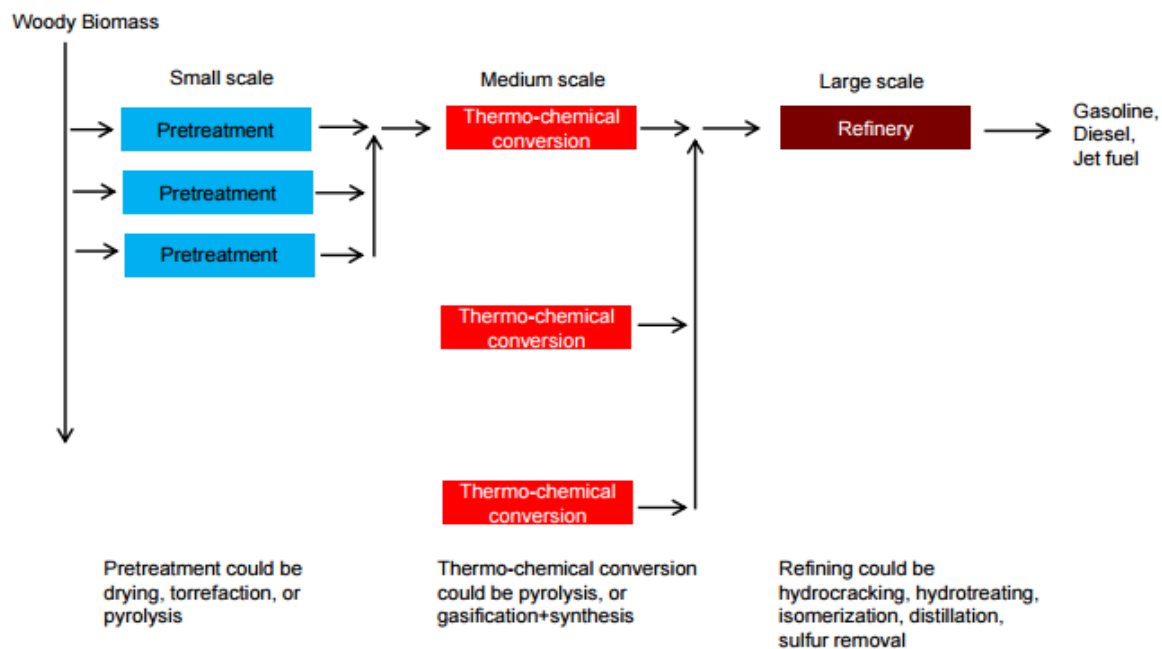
Woody Biomass

Small scale

Pretreatment

Pretreatment

Pretreatment

Medium scale

Thermo-chemical conversion

Thermo-chemical conversion

Thermo-chemical conversion

Large scale

Refinery

Gasoline, Diesel, Jet fuel

Pretreatment could be drying, torrefaction, or pyrolysis

Thermo-chemical conversion could be pyrolysis, or gasification+synthesis

Refining could be hydrocracking, hydrotreating, isomerization, distillation, sulfur removal